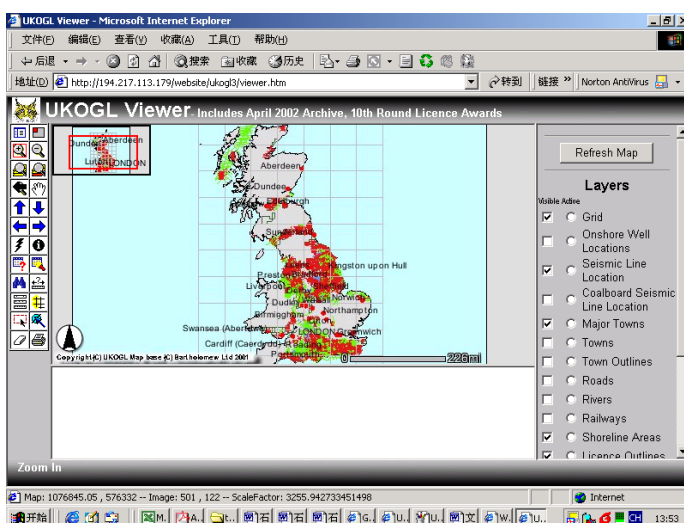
UKOGL Viewer - Microsoft Internet Explorer

文件(F) 编辑(E) 查看(V) 收藏(A) 工具(T) 帮助(H)

后退 搜索 收藏 历史

地址(D) http://194.217.113.179/website/ukogl3/viewer.htm 转到 链接 Norton AntiVirus

UKOGL Viewer - Includes April 2002 Archive, 10th Round Licence Awards

Aberdeen
Dundee
LONDON

Aberdeen
Dundee
Edinburgh
Sunderland
Kingston upon Hull
Preston
Liverpool
Sheffield
Dudley
Norwich
Birmingham
Northampton
Swansea (Abertawe)
Oxford
LONDON
Greenwich
Cardiff (Caerdydd)
Bristol
Portsmouth
Copyright(C) UKOGL Map base (C) Bartholomew Ltd 2001
0
226mi

Refresh Map

Layers

Visible Active
Grid
Onshore Well Locations
Seismic Line Location
Coalboard Seismic Line Location
Major Towns
Towns
Town Outlines
Roads
Rivers
Railways
Shoreline Areas
Licence Outlines

Zoom In

Map: 1076845.05 , 576332 -- Image: 501 , 122 -- ScaleFactor: 3255.942733451498

Internet

开始 M. A. t. 石 石 石 G. U. U. 文 W. U. CH 13:53